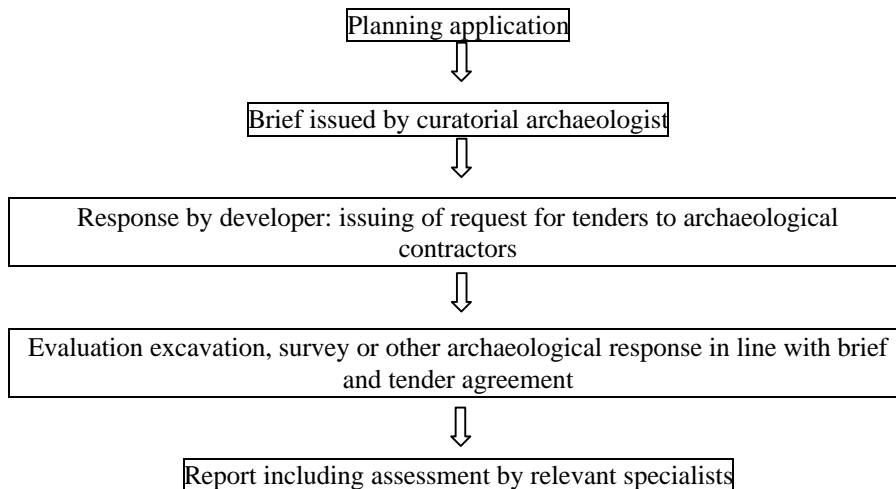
Planning application

Brief issued by curatorial archaeologist

Response by developer: issuing of request for tenders to archaeological contractors

Evaluation excavation, survey or other archaeological response in line with brief and tender agreement

Report including assessment by relevant specialists